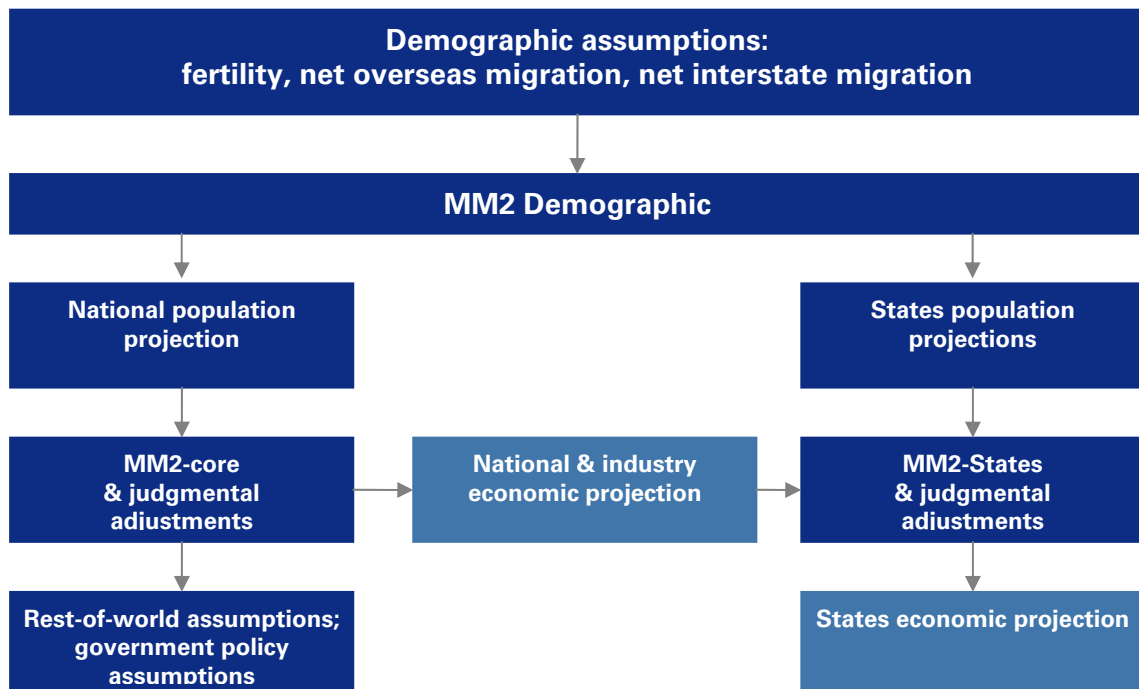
Demographic assumptions:
fertility, net overseas migration, net interstate migration

MM2 Demographic

National population projection

States population projections

MM2-core & judgmental adjustments

National & industry economic projection

MM2-States & judgmental adjustments

Rest-of-world assumptions; government policy assumptions

States economic projection